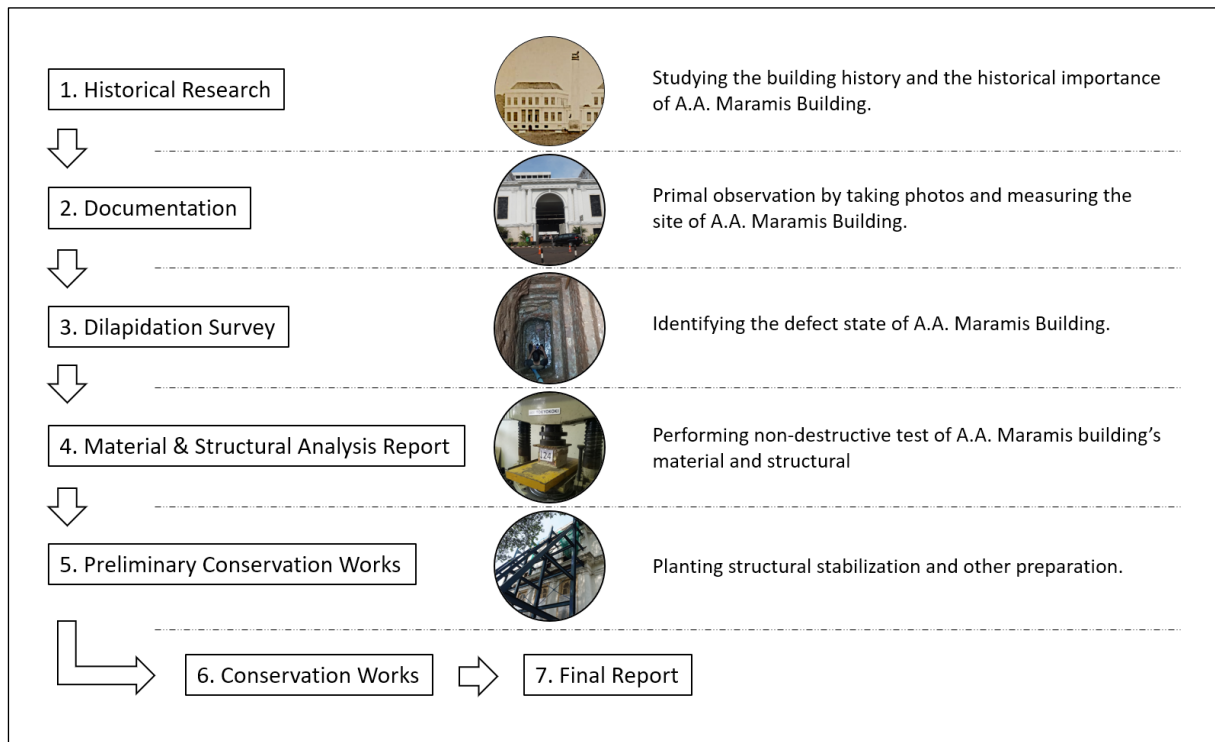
1. Historical Research

Studying the building history and the historical importance of A.A. Maramis Building.

2. Documentation

Primal observation by taking photos and measuring the site of A.A. Maramis Building.

3. Dilapidation Survey

Identifying the defect state of A.A. Maramis Building.

4. Material & Structural Analysis Report

Performing non-destructive test of A.A. Maramis building's material and structural

5. Preliminary Conservation Works

Planting structural stabilization and other preparation.

6. Conservation Works

7. Final Report